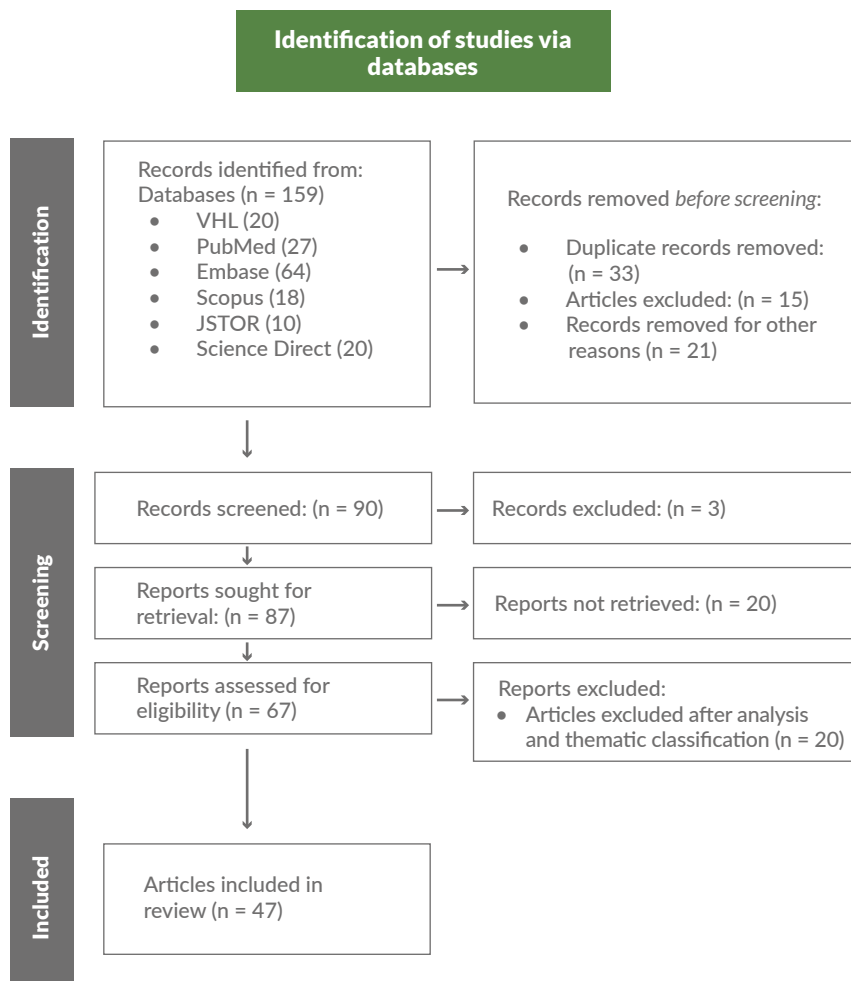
Identification of studies via databases

Identification

Records identified from:
Databases (n = 159)
- VHL (20)
- PubMed (27)
- Embase (64)
- Scopus (18)
- JSTOR (10)
- Science Direct (20)

Records removed *before screening*:
- Duplicate records removed: (n = 33)
- Articles excluded: (n = 15)
- Records removed for other reasons (n = 21)

Screening

Records screened: (n = 90)

Records excluded: (n = 3)

Reports sought for retrieval: (n = 87)

Reports not retrieved: (n = 20)

Reports assessed for eligibility (n = 67)

Reports excluded:
- Articles excluded after analysis and thematic classification (n = 20)

Included

Articles included in review (n = 47)